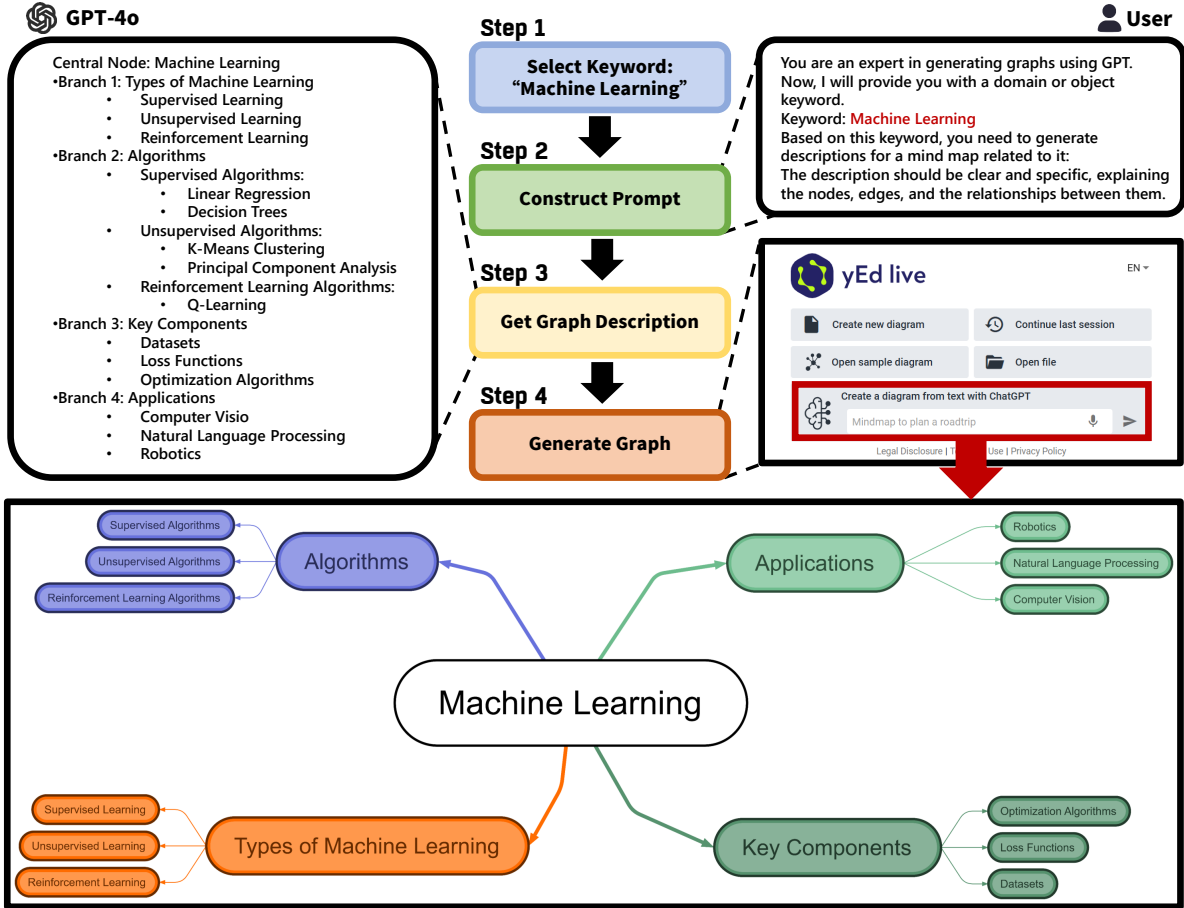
GPT-4o

Central Node: Machine Learning
•Branch 1: Types of Machine Learning
• Supervised Learning
• Unsupervised Learning
• Reinforcement Learning
•Branch 2: Algorithms
• Supervised Algorithms:
• Linear Regression
• Decision Trees
• Unsupervised Algorithms:
• K-Means Clustering
• Principal Component Analysis
• Reinforcement Learning Algorithms:
• Q-Learning
•Branch 3: Key Components
• Datasets
• Loss Functions
• Optimization Algorithms
•Branch 4: Applications
• Computer Visio
• Natural Language Processing
• Robotics

Step 1
Select Keyword: "Machine Learning"

Step 2
Construct Prompt

Step 3
Get Graph Description

Step 4
Generate Graph

User

You are an expert in generating graphs using GPT. Now, I will provide you with a domain or object keyword.
Keyword: Machine Learning
Based on this keyword, you need to generate descriptions for a mind map related to it:
The description should be clear and specific, explaining the nodes, edges, and the relationships between them.

yEd live
EN
Create new diagram
Continue last session
Open sample diagram
Open file
Create a diagram from text with ChatGPT
Mindmap to plan a roadtrip
Legal Disclosure | T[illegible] Use | Privacy Policy

Supervised Algorithms
Unsupervised Algorithms
Reinforcement Learning Algorithms
Algorithms
Applications
Robotics
Natural Language Processing
Computer Vision
Machine Learning
Supervised Learning
Unsupervised Learning
Reinforcement Learning
Types of Machine Learning
Key Components
Optimization Algorithms
Loss Functions
Datasets